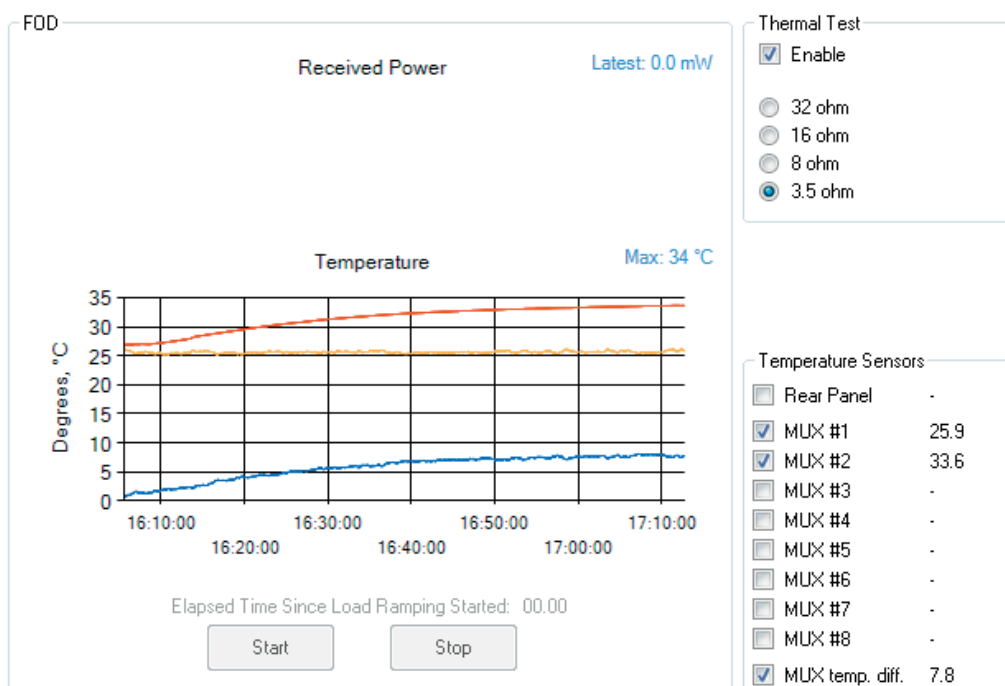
FOD

Received Power

Latest: 0.0 mW

Temperature

Max: 34 °C

Degrees, °C

35
30
25
20
15
10
5
0

16:10:00
16:20:00
16:30:00
16:40:00
16:50:00
17:00:00
17:10:00

Elapsed Time Since Load Ramping Started: 00.00

Start

Stop

Thermal Test

Enable

32 ohm
16 ohm
8 ohm
3.5 ohm

Temperature Sensors

| | | |
|---|---|---|
| ☐ | Rear Panel | - |
| ☑ | MUX #1 | 25.9 |
| ☑ | MUX #2 | 33.6 |
| ☐ | MUX #3 | - |
| ☐ | MUX #4 | - |
| ☐ | MUX #5 | - |
| ☐ | MUX #6 | - |
| ☐ | MUX #7 | - |
| ☐ | MUX #8 | - |
| ☑ | MUX temp. diff. | 7.8 |